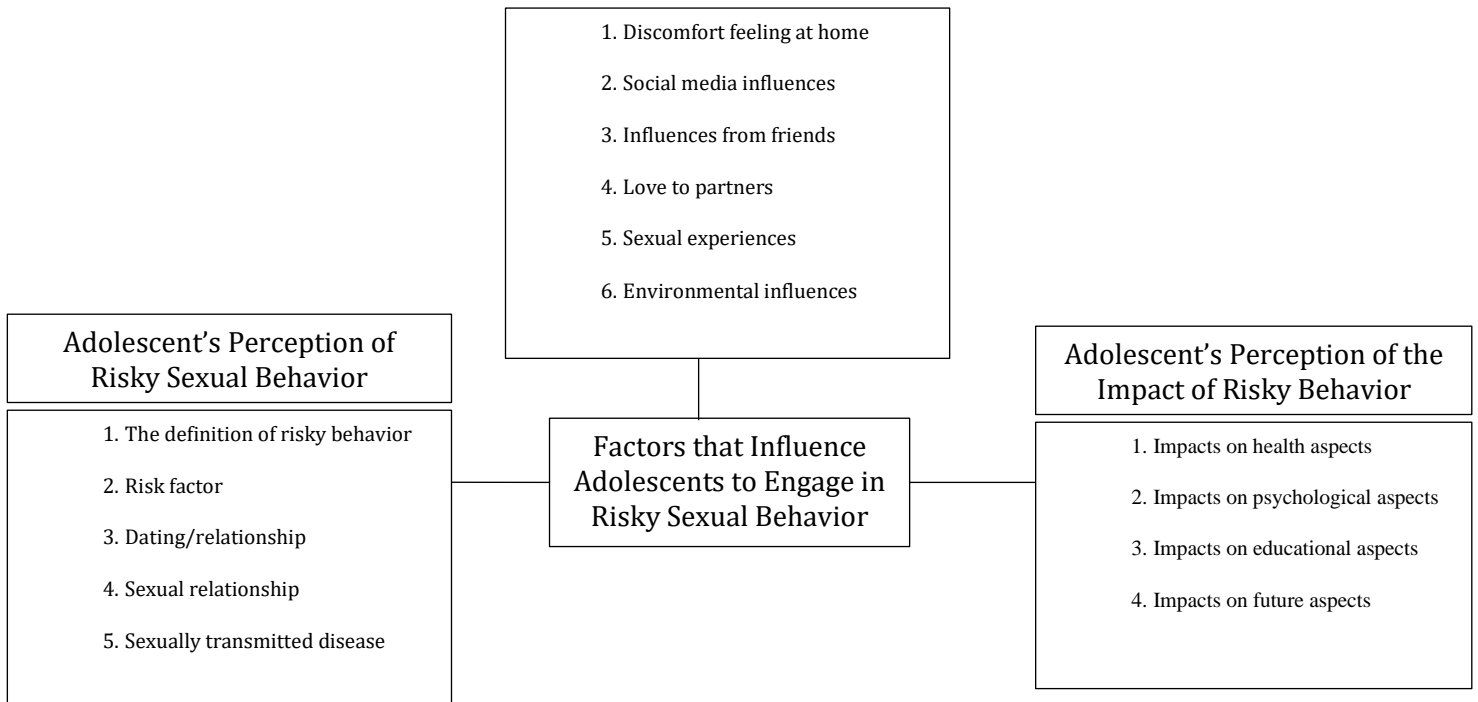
1. Discomfort feeling at home

2. Social media influences

3. Influences from friends

4. Love to partners

5. Sexual experiences

6. Environmental influences

Adolescent's Perception of Risky Sexual Behavior

1. The definition of risky behavior

2. Risk factor

3. Dating/relationship

4. Sexual relationship

5. Sexually transmitted disease

Factors that Influence Adolescents to Engage in Risky Sexual Behavior

Adolescent's Perception of the Impact of Risky Behavior

1. Impacts on health aspects

2. Impacts on psychological aspects

3. Impacts on educational aspects

4. Impacts on future aspects